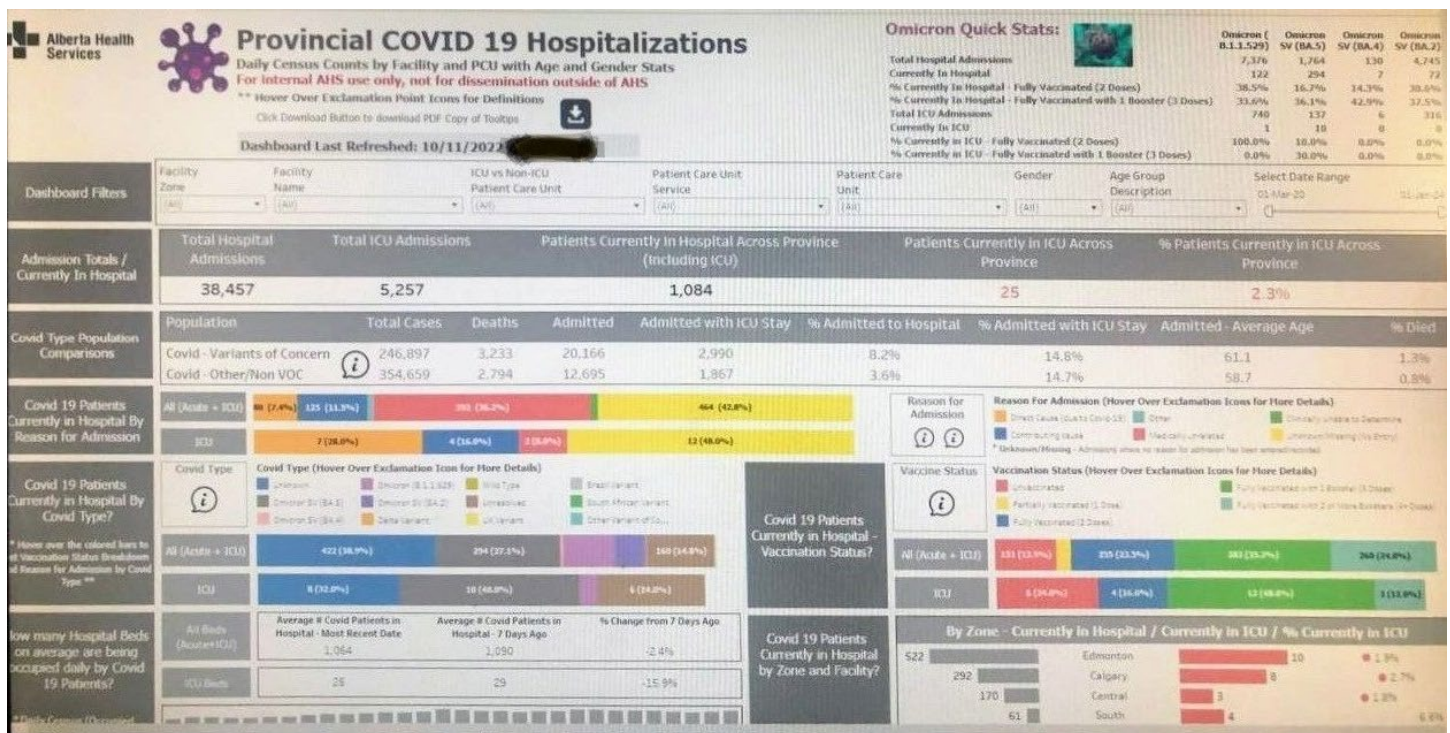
Alberta Health Services

Provincial COVID 19 Hospitalizations
Daily Census Counts by Facility and PCU with Age and Gender Stats
For internal AHS use only, not for dissemination outside of AHS
** Hover Over Exclamation Point Icons for Definitions
Click Download Button to download PDF Copy of Tooltips
Dashboard Last Refreshed: 10/11/2022 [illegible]

Omicron Quick Stats:

| | Omicron (B.1.1.529) | Omicron SV (BA.5) | Omicron SV (BA.4) | Omicron SV (BA.2) |
|---|---|---|---|---|
| Total Hospital Admissions | 7,376 | 1,764 | 130 | 4,745 |
| Currently In Hospital | 122 | 294 | 7 | 72 |
| % Currently In Hospital - Fully Vaccinated (2 Doses) | 38.5% | 16.7% | 14.3% | 30.6% |
| % Currently In Hospital - Fully Vaccinated with 1 Booster (3 Doses) | 33.6% | 36.1% | 42.9% | 37.5% |
| Total ICU Admissions | 740 | 137 | 6 | 316 |
| Currently In ICU | 1 | 10 | 0 | 0 |
| % Currently in ICU - Fully Vaccinated (2 Doses) | 100.0% | 10.0% | 0.0% | 0.0% |
| % Currently in ICU - Fully Vaccinated with 1 Booster (3 Doses) | 0.0% | 30.0% | 0.0% | 0.0% |

Dashboard Filters
Facility Zone (All)
Facility Name (All)
ICU vs Non-ICU Patient Care Unit (All)
Patient Care Unit Service (All)
Patient Care Unit (All)
Gender (All)
Age Group Description (All)
Select Date Range 01-Mar-20 01-Jan-24

Admission Totals / Currently In Hospital

| Total Hospital Admissions | Total ICU Admissions | Patients Currently In Hospital Across Province (Including ICU) | Patients Currently In ICU Across Province | % Patients Currently in ICU Across Province |
|---|---|---|---|---|
| 38,457 | 5,257 | 1,084 | 25 | 2.3% |

Covid Type Population Comparisons

| Population | Total Cases | Deaths | Admitted | Admitted with ICU Stay | % Admitted to Hospital | % Admitted with ICU Stay | Admitted - Average Age | % Died |
|---|---|---|---|---|---|---|---|---|
| Covid - Variants of Concern | 246,897 | 3,233 | 20,166 | 2,990 | 8.2% | 14.8% | 61.1 | 1.3% |
| Covid - Other/Non VOC | 354,659 | 2,794 | 12,695 | 1,867 | 3.6% | 14.7% | 58.7 | 0.8% |

Covid 19 Patients Currently in Hospital By Reason for Admission
All (Acute + ICU) 80 (7.4%) 125 (11.5%) 392 (36.2%) 464 (42.8%)
ICU 7 (28.0%) 4 (16.0%) 2 (8.0%) 12 (48.0%)

Reason for Admission
Reason For Admission (Hover Over Exclamation Icons for More Details)
Direct Cause (due to Covid-19) Other Clinically Unable to Determine
Contributing cause Medically Unrelated Unknown/Missing (No Entry)
* Unknown/Missing - Admissions where no reason for admission has been entered/recorded

Covid 19 Patients Currently in Hospital By Covid Type?
** Hover over the colored bars to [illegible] Vaccination Status Breakdown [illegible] Reason for Admission by Covid Type **
Covid Type
Covid Type (Hover Over Exclamation Icon for More Details)
Unknown Omicron (B.1.1.529) Wild Type Brazil Variant
Omicron SV (BA.5) Omicron SV (BA.2) Unresolved South African Variant
Omicron SV (BA.4) Delta Variant UK Variant Other Variant of Co...
All (Acute + ICU) 422 (38.9%) 294 (27.1%) 160 (14.8%)
ICU 8 (32.0%) 10 (40.0%) 6 (24.0%)

Covid 19 Patients Currently in Hospital - Vaccination Status?
Vaccine Status
Vaccination Status (Hover Over Exclamation Icons for More Details)
Unvaccinated Fully Vaccinated with 1 Booster (3 Doses)
Partially Vaccinated (1 Dose) Fully Vaccinated with 2 or More Boosters (4+ Doses)
Fully Vaccinated (2 Doses)
All (Acute + ICU) 151 (13.9%) 255 (23.5%) 383 (35.3%) 260 (24.0%)
ICU 6 (24.0%) 4 (16.0%) 12 (48.0%) 3 (12.0%)

How many Hospital Beds on average are being occupied daily by Covid 19 Patients?

| | Average # Covid Patients in Hospital - Most Recent Date | Average # Covid Patients in Hospital - 7 Days Ago | % Change from 7 Days Ago |
|---|---|---|---|
| All Beds (Acute+ICU) | 1,064 | 1,090 | -2.4% |
| ICU Beds | 25 | 29 | -15.9% |

Covid 19 Patients Currently in Hospital by Zone and Facility?
By Zone - Currently in Hospital / Currently in ICU / % Currently in ICU
522 Edmonton 10 1.9%
292 Calgary 8 2.7%
170 Central 3 1.8%
61 South 4 6.6%